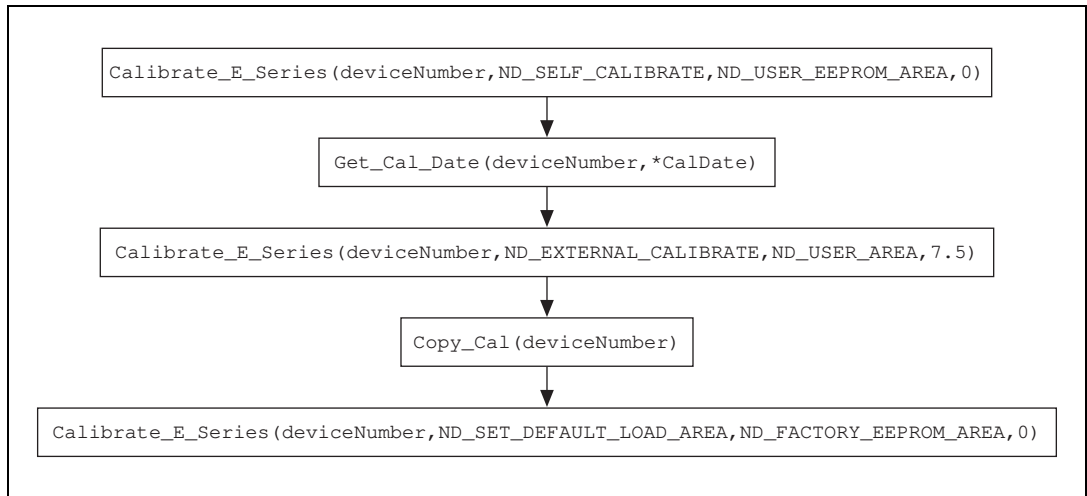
Calibrate_E_Series(deviceNumber,ND_SELF_CALIBRATE,ND_USER_EEPROM_AREA,0)

Get_Cal_Date(deviceNumber,*CalDate)

Calibrate_E_Series(deviceNumber,ND_EXTERNAL_CALIBRATE,ND_USER_AREA,7.5)

Copy_Cal(deviceNumber)

Calibrate_E_Series(deviceNumber,ND_SET_DEFAULT_LOAD_AREA,ND_FACTORY_EEPROM_AREA,0)